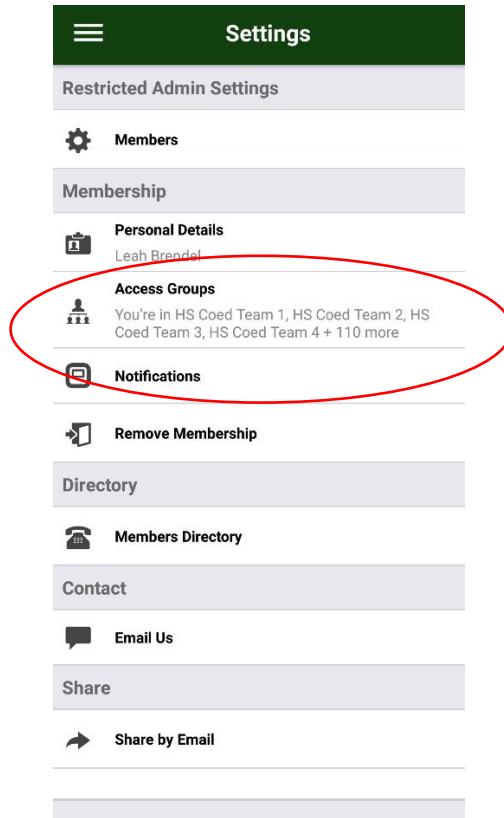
Settings

Restricted Admin Settings

Members

Membership

Personal Details
Leah Brendel

Access Groups
You're in HS Coed Team 1, HS Coed Team 2, HS Coed Team 3, HS Coed Team 4 + 110 more

Notifications

Remove Membership

Directory

Members Directory

Contact

Email Us

Share

Share by Email